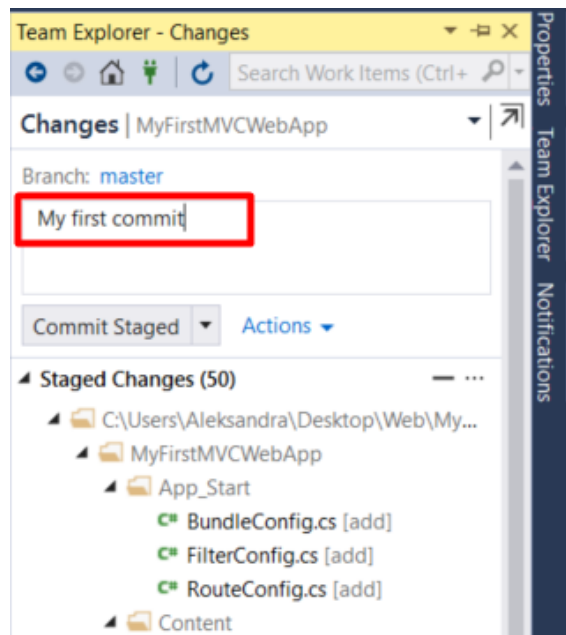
Team Explorer - Changes

Search Work Items (Ctrl+

Changes | MyFirstMVCWebApp

Branch: master

My first commit

Commit Staged

Actions

Staged Changes (50)

C:\Users\Aleksandra\Desktop\Web\My...

MyFirstMVCWebApp

App_Start

C# BundleConfig.cs [add]

C# FilterConfig.cs [add]

C# RouteConfig.cs [add]

Content

Properties

Team Explorer

Notifications